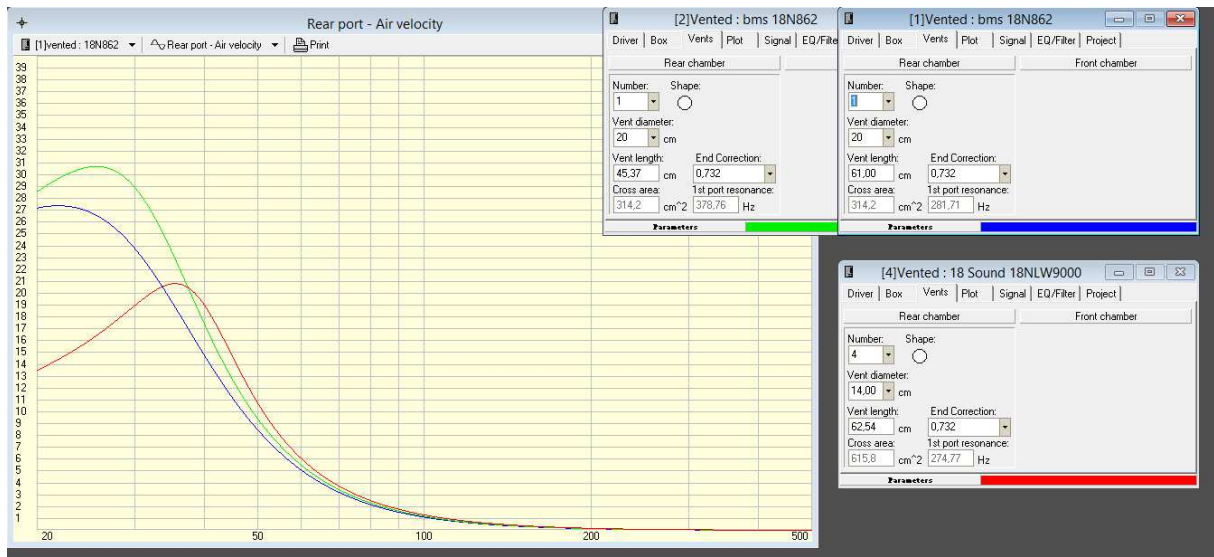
Rear port - Air velocity

[1]vented : 18N862 ▾ Rear port - Air velocity ▾ Print

39
38
37
36
35
34
33
32
31
30
29
28
27
26
25
24
23
22
21
20
19
18
17
16
15
14
13
12
11
10
9
8
7
6
5
4
3
2
1

20 50 100 200 500

[2]Vented : bms 18N862

Driver | Box | Vents | Plot | Signal | EQ/Filte

Rear chamber

Number: 1
Shape:
Vent diameter: 20 cm
Vent length: 45,37 cm
End Correction: 0,732
Cross area: 314,2 cm^2
1st port resonance: 378,76 Hz

Parameters

[1]Vented : bms 18N862

Driver | Box | Vents | Plot | Signal | EQ/Filter | Project

Rear chamber
Front chamber

Number: 1
Shape:
Vent diameter: 20 cm
Vent length: 61,00 cm
End Correction: 0,732
Cross area: 314,2 cm^2
1st port resonance: 281,71 Hz

Parameters

[4]Vented : 18 Sound 18NLW9000

Driver | Box | Vents | Plot | Signal | EQ/Filter | Project

Rear chamber
Front chamber

Number: 4
Shape:
Vent diameter: 14,00 cm
Vent length: 62,54 cm
End Correction: 0,732
Cross area: 615,8 cm^2
1st port resonance: 274,77 Hz

Parameters